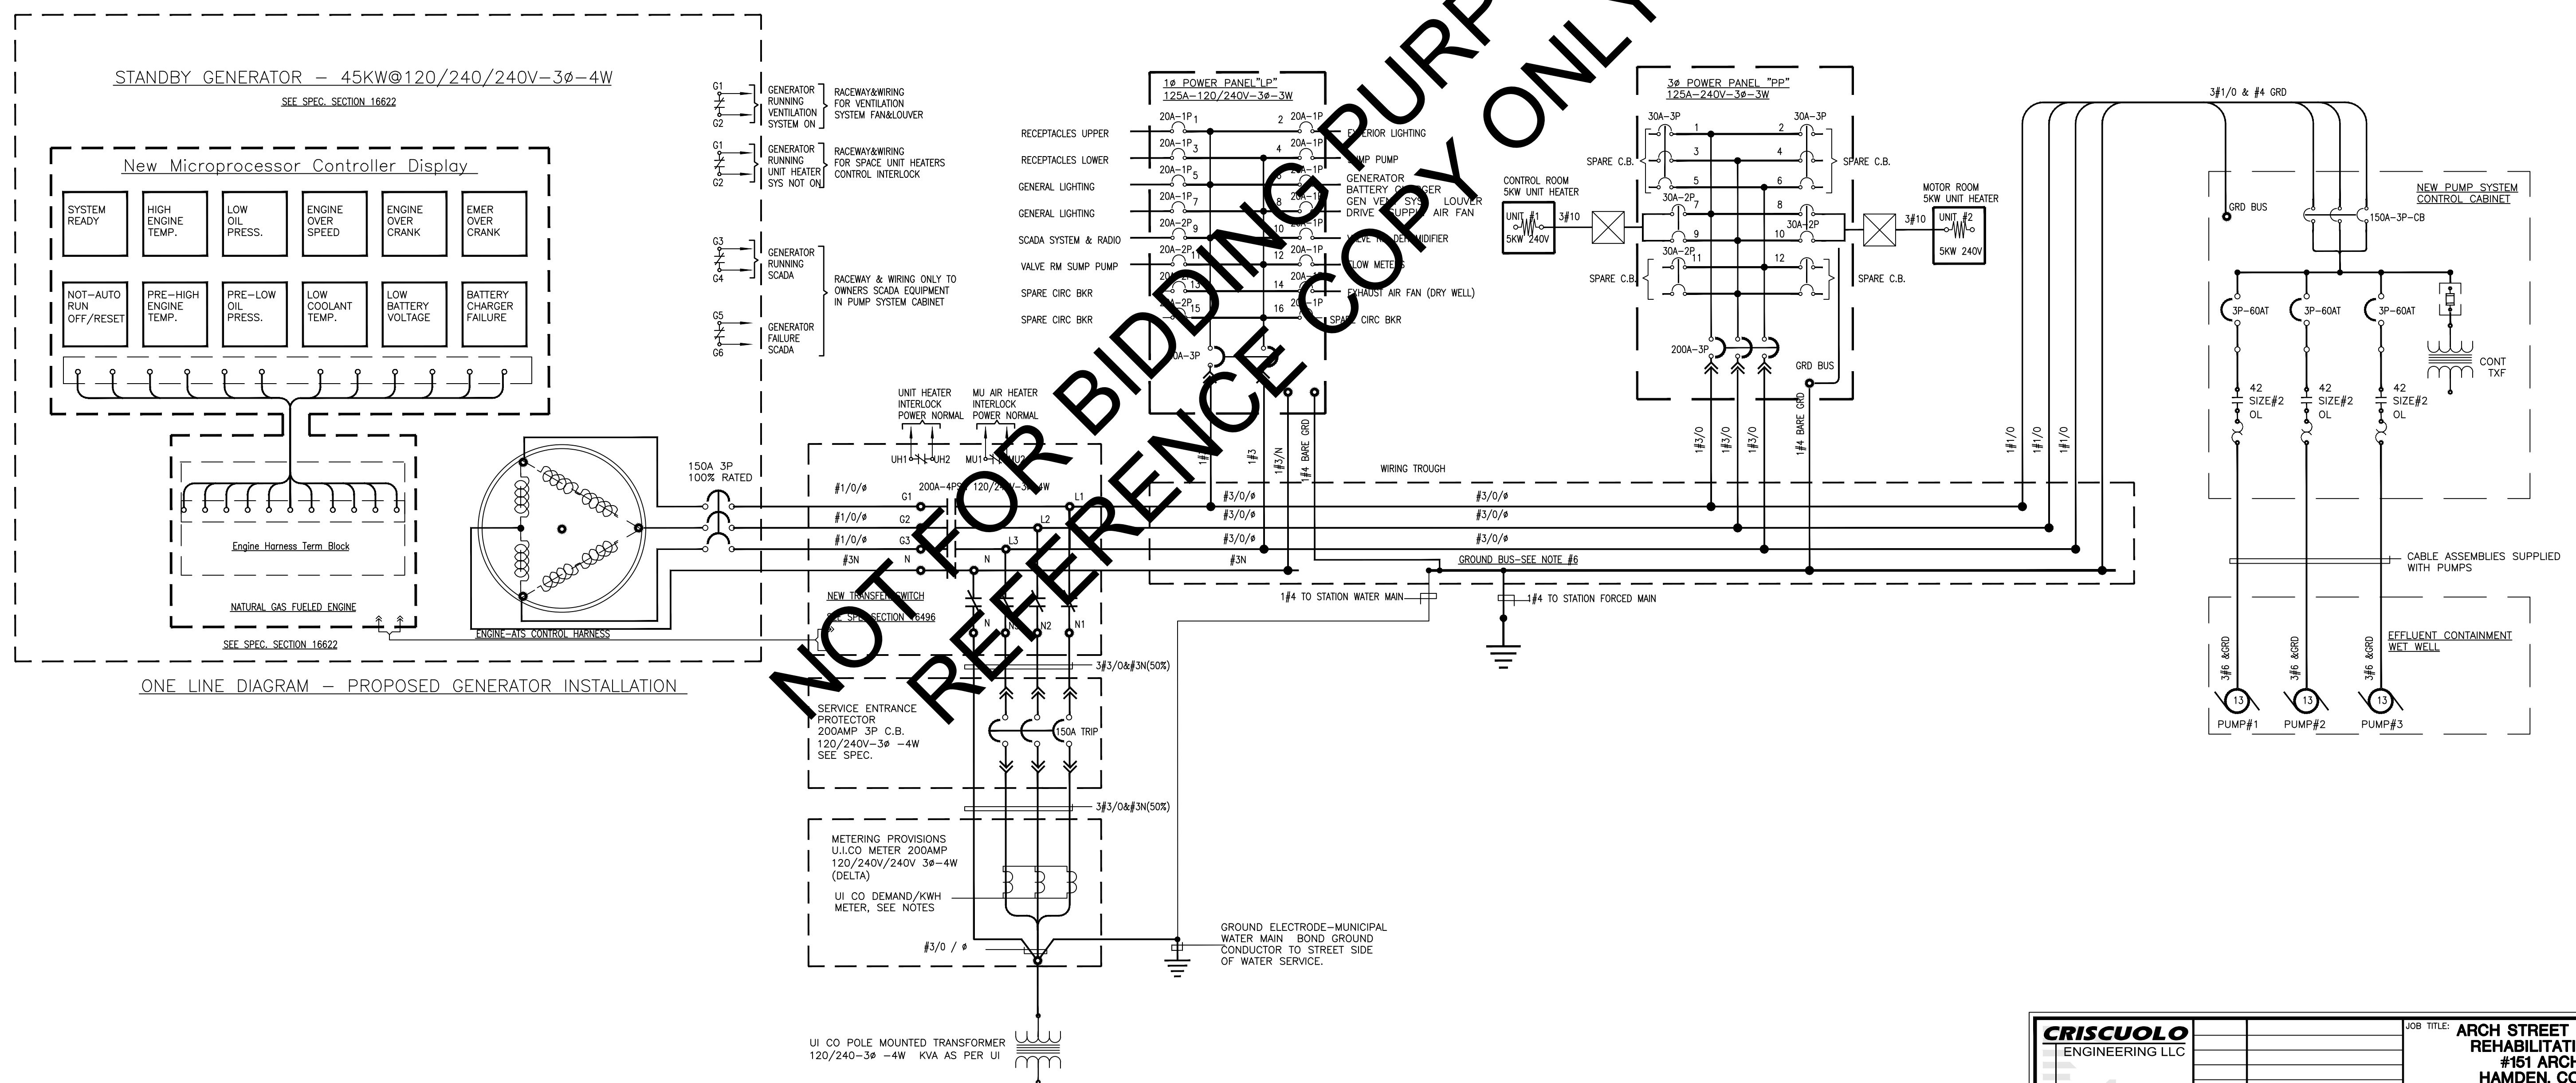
NOT FOR BIDDING PURPOSES
REFERENCE COPY ONLY

STANDBY GENERATOR – 45KW@120/240/240V–3ø–4W
SEE SPEC. SECTION 16622

New Microprocessor Controller Display

| SYSTEM READY | HIGH ENGINE TEMP. | LOW OIL PRESS. | ENGINE OVER SPEED | ENGINE OVER CRANK | EMER OVER CRANK |
|---|---|---|---|---|---|
| NOT–AUTO RUN OFF/RESET | PRE–HIGH ENGINE TEMP. | PRE–LOW OIL PRESS. | LOW COOLANT TEMP. | LOW BATTERY VOLTAGE | BATTERY CHARGER FAILURE |

Engine Harness Term Block
NATURAL GAS FUELED ENGINE
SEE SPEC. SECTION 16622
ENGINE–ATS CONTROL HARNESS

ONE LINE DIAGRAM – PROPOSED GENERATOR INSTALLATION

G1 G2 GENERATOR RUNNING VENTILATION SYSTEM ON — RACEWAY&WIRING FOR VENTILATION SYSTEM FAN&LOUVER
G1 G2 GENERATOR RUNNING UNIT HEATER SYS NOT ON — RACEWAY&WIRING FOR SPACE UNIT HEATERS CONTROL INTERLOCK
G3 G4 GENERATOR RUNNING SCADA — RACEWAY & WIRING ONLY TO OWNERS SCADA EQUIPMENT IN PUMP SYSTEM CABINET
G5 G6 GENERATOR FAILURE SCADA

150A 3P 100% RATED
#1/0/ø G1
#1/0/ø G2
#1/0/ø G3
#3N N
200A–4P
120/2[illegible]V–3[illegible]W
L1 L2 L3
UNIT HEATER INTERLOCK POWER NORMAL
MU AIR HEATER INTERLOCK POWER NORMAL
UH1 UH2 MU1 MU2
NEW TRANSFER SWITCH
SEE SPEC. SECTION 16496
N N2 N1
3#3/0&#3N(50%)
SERVICE ENTRANCE PROTECTOR 200AMP 3P C.B. 120/240V–3ø –4W SEE SPEC.
150A TRIP
3#3/0&#3N(50%)
METERING PROVISIONS U.I.CO METER 200AMP 120/240V/240V 3ø–4W (DELTA)
UI CO DEMAND/KWH METER, SEE NOTES
#3/0 / ø
GROUND ELECTRODE–MUNICIPAL WATER MAIN BOND GROUND CONDUCTOR TO STREET SIDE OF WATER SERVICE.
UI CO POLE MOUNTED TRANSFORMER 120/240–3ø –4W KVA AS PER UI

1ø POWER PANEL "LP"
125A–120/240V–3ø–3W
RECEPTACLES UPPER 20A–1P 1 | 2 20A–1P EXTERIOR LIGHTING
RECEPTACLES LOWER 20A–1P 3 | 4 20A–1P SUMP PUMP
GENERAL LIGHTING 20A–1P 5 | 6 20A–1P GENERATOR BATTERY CHARGER
GENERAL LIGHTING 20A–1P 7 | 8 20A–1P GEN VENT SYS LOUVER DRIVE SUPPLY AIR FAN
SCADA SYSTEM & RADIO 20A–2P 9 | 10 20A–1P VALVE RM DEHUMIDIFIER
VALVE RM SUMP PUMP 20A 11 | 12 20A–1P FLOW METERS
SPARE CIRC BKR 20A–2P 13 | 14 20A–1P EXHAUST AIR FAN (DRY WELL)
SPARE CIRC BKR 15 | 16 20A–1P SPARE CIRC BKR
20A–3P
1#3 1#3 1#3/N 1#4 BARE GRD
WIRING TROUGH
#3/0/ø #3/0/ø #3/0/ø #3N
#3/0/ø #3/0/ø #3/0/ø
GROUND BUS–SEE NOTE #6
1#4 TO STATION WATER MAIN
1#4 TO STATION FORCED MAIN

3ø POWER PANEL "PP"
125A–240V–3ø–3W
30A–3P 1 | 2 30A–3P
SPARE C.B. 3 | 4 SPARE C.B.
5 | 6
30A–2P 7 | 8
9 | 10 30A–2P
30A–2P 11 | 12
SPARE C.B. SPARE C.B.
200A–3P
GRD BUS
1#3/0 1#3/0 1#3/0 1#4 BARE GRD
CONTROL ROOM 5KW UNIT HEATER
UNIT #1 5KW 240V 3#10
MOTOR ROOM 5KW UNIT HEATER
3#10 UNIT #2 5KW 240V

3#1/0 & #4 GRD
1#1/0 1#1/0 1#1/0
GRD BUS
NEW PUMP SYSTEM CONTROL CABINET
150A–3P–CB
3P–60AT 3P–60AT 3P–60AT
CONT TXF
42 SIZE#2 OL
42 SIZE#2 OL
42 SIZE#2 OL
CABLE ASSEMBLIES SUPPLIED WITH PUMPS
EFFLUENT CONTAINMENT WET WELL
3#6 &GRD 3#6 &GRD 3#6 &GRD
13 13 13
PUMP#1 PUMP#2 PUMP#3

CRISCUOLO ENGINEERING LLC
JOB TITLE: ARCH STREET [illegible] REHABILITAT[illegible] #151 ARCH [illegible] HAMDEN, C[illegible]